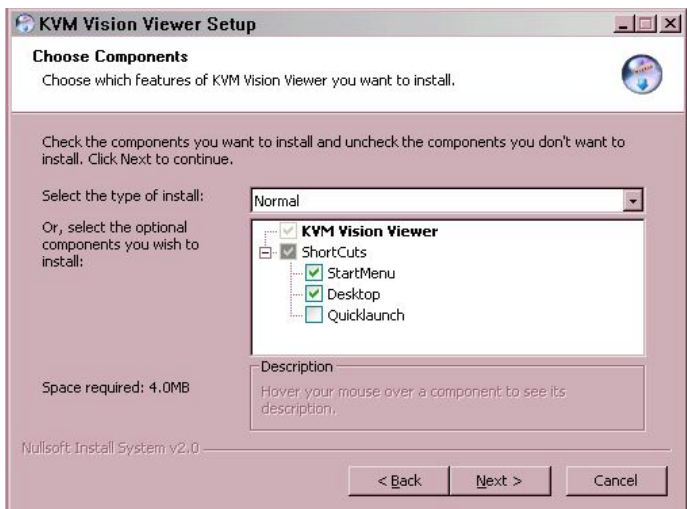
KVM Vision Viewer Setup

Choose Components

Choose which features of KVM Vision Viewer you want to install.

Check the components you want to install and uncheck the components you don't want to install. Click Next to continue.

Select the type of install:

Normal

Or, select the optional components you wish to install:

KVM Vision Viewer
ShortCuts
StartMenu
Desktop
Quicklaunch

Description

Hover your mouse over a component to see its description.

Space required: 4.0MB

Nullsoft Install System v2.0

< Back

Next >

Cancel